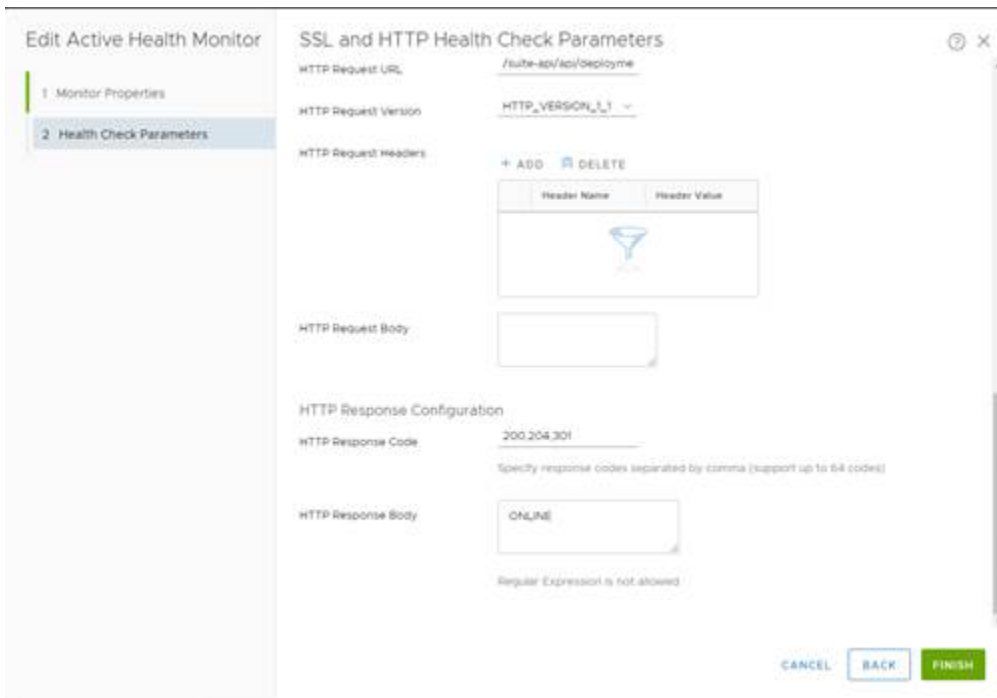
Edit Active Health Monitor

1 Monitor Properties

2 Health Check Parameters

SSL and HTTP Health Check Parameters

HTTP Request URL /suite-api/api/deployme

HTTP Request Version HTTP_VERSION_1_1

HTTP Request Headers

+ ADD DELETE

| | Header Name | Header Value |
|---|---|---|

HTTP Request Body

HTTP Response Configuration

HTTP Response Code 200,204,301

Specify response codes separated by comma (support up to 64 codes)

HTTP Response Body ONLINE

Regular Expression is not allowed

CANCEL BACK FINISH